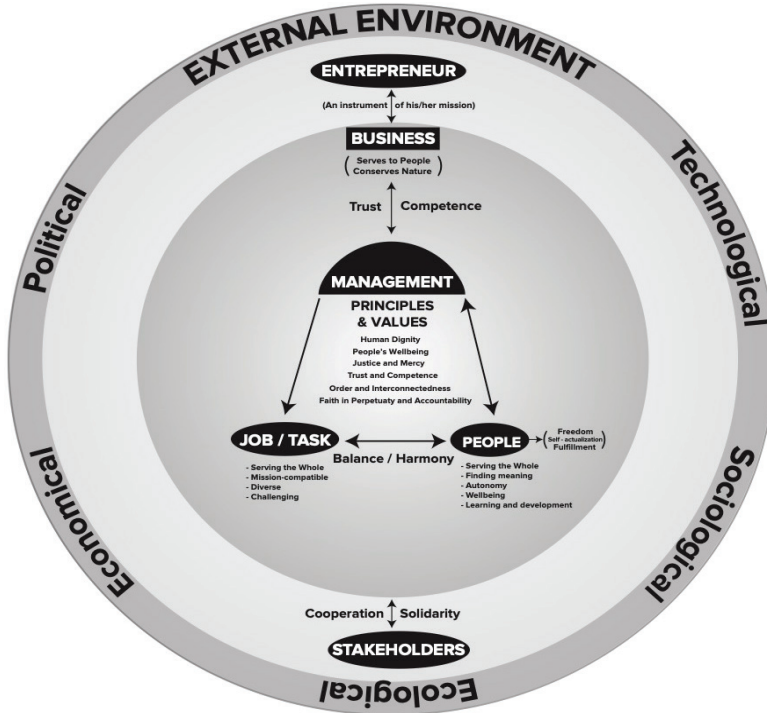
EXTERNAL ENVIRONMENT

ENTREPRENEUR

(An instrument of his/her mission)

BUSINESS

( Serves to People
Conserves Nature )

Trust Competence

MANAGEMENT

PRINCIPLES & VALUES

Human Dignity
People's Wellbeing
Justice and Mercy
Trust and Competence
Order and Interconnectedness
Faith in Perpetuaty and Accountability

JOB / TASK

Balance / Harmony

PEOPLE

( Freedom
Self - actualization
Fulfillment )

- Serving the Whole
- Mission-compatible
- Diverse
- Challenging

- Serving the Whole
- Finding meaning
- Autonomy
- Wellbeing
- Learning and development

Cooperation Solidarity

STAKEHOLDERS

Political

Technological

Economical

Sociological

Ecological